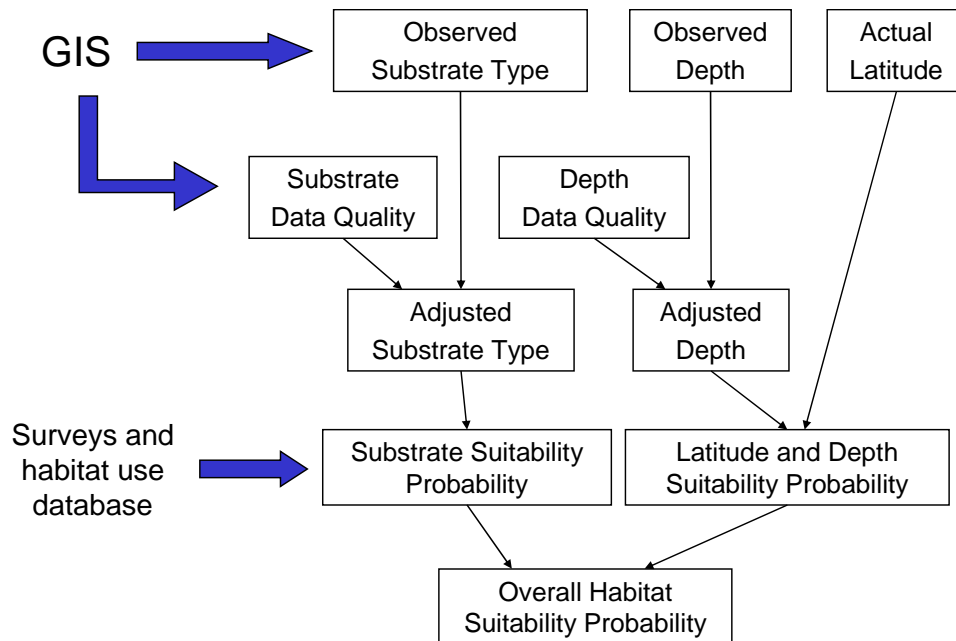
GIS

Observed Substrate Type

Observed Depth

Actual Latitude

Substrate Data Quality

Depth Data Quality

Adjusted Substrate Type

Adjusted Depth

Surveys and habitat use database

Substrate Suitability Probability

Latitude and Depth Suitability Probability

Overall Habitat Suitability Probability